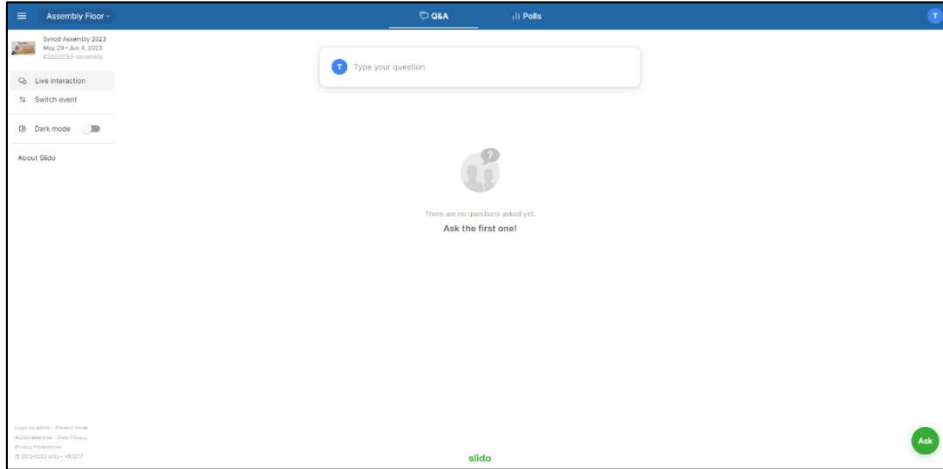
Assembly Floor

Q&A

Polls

T

Synod Assembly 2023
May 29 - Jun 4, 2023
#2023CSS-assembly

Live interaction

Switch event

Dark mode

About Slido

T

Type your question

There are no questions asked yet.

Ask the first one!

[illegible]

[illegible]

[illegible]

© 2012-2023 slido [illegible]

slido

Ask